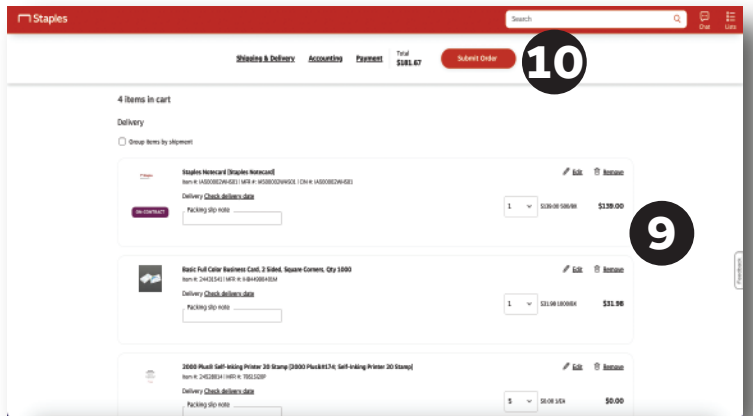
Staples

Search

Chat

Lists

Shipping & Delivery

Accounting

Payment

Total
$181.67

Submit Order

10

4 items in cart

Delivery

Group items by shipment

Staples Notecard [Staples Notecard]
Item #: IAS0082IW4581 | MFR #: WS0082IW4S01 | CIN #: IAS0082IW4581

ON-CONTRACT

Delivery Check delivery date

Packing slip note

Edit

Remove

1

$139.00 500/BX

$139.00

9

Basic Full Color Business Card, 2 Sided, Square Corners, Qty 1000
Item #: 24431S41 | MFR #: 9-BH4SB84BSM

Delivery Check delivery date

Packing slip note

Edit

Remove

1

$31.98 1000/BX

$31.98

Feedback

2000 Plus® Self-Inking Printer 20 Stamp [2000 Plus®174; Self-Inking Printer 20 Stamp]
Item #: 24528814 | MFR #: TBS1S28F

Delivery Check delivery date

Packing slip note

Edit

Remove

5

$0.00 1/EA

$0.00